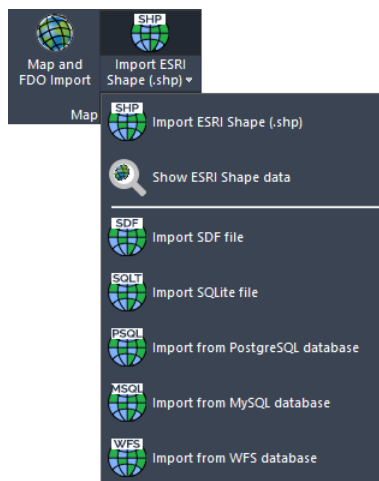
Map and FDO Import

SHP
Import ESRI Shape (.shp) ▾

Map

SHP
Import ESRI Shape (.shp)

Show ESRI Shape data

SDF
Import SDF file

SQLT
Import SQLite file

PSQL
Import from PostgreSQL database

MSQL
Import from MySQL database

WFS
Import from WFS database